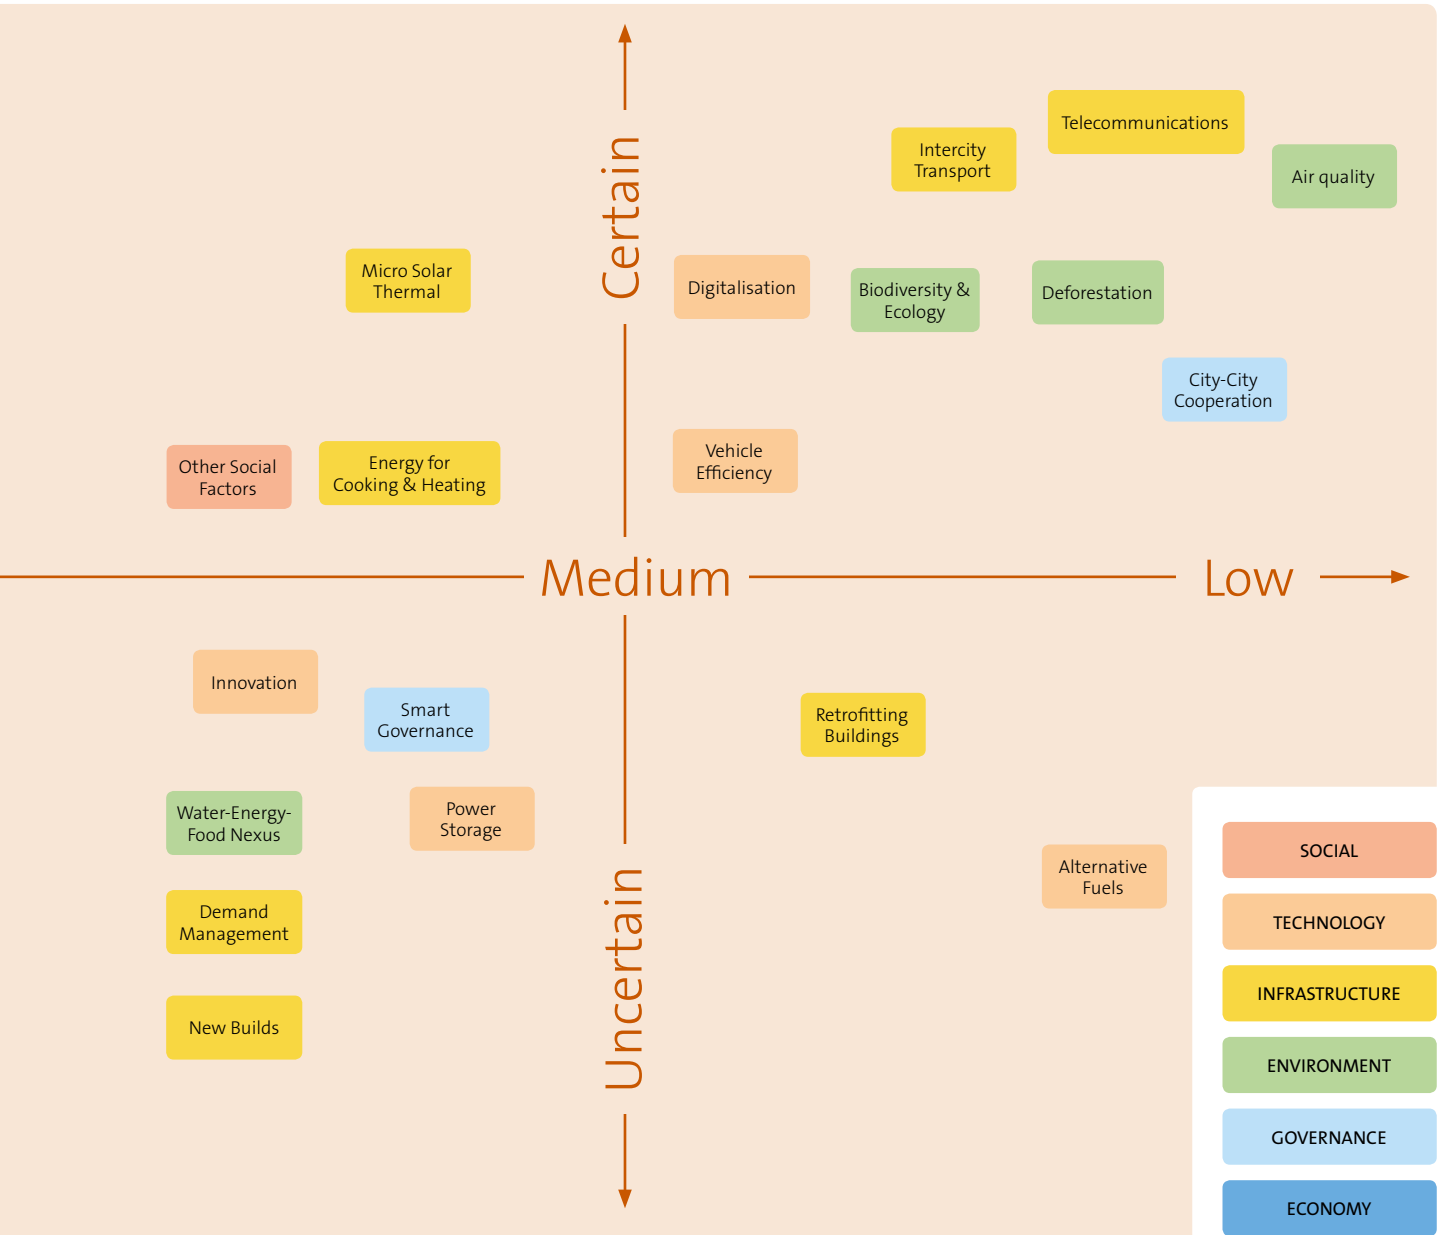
Certain

Telecommunications

Intercity Transport

Air quality

Micro Solar Thermal

Digitalisation

Biodiversity & Ecology

Deforestation

City-City Cooperation

Other Social Factors

Energy for Cooking & Heating

Vehicle Efficiency

Medium

Low

Innovation

Smart Governance

Retrofitting Buildings

Water-Energy-Food Nexus

Power Storage

Alternative Fuels

Demand Management

New Builds

Uncertain

SOCIAL

TECHNOLOGY

INFRASTRUCTURE

ENVIRONMENT

GOVERNANCE

ECONOMY